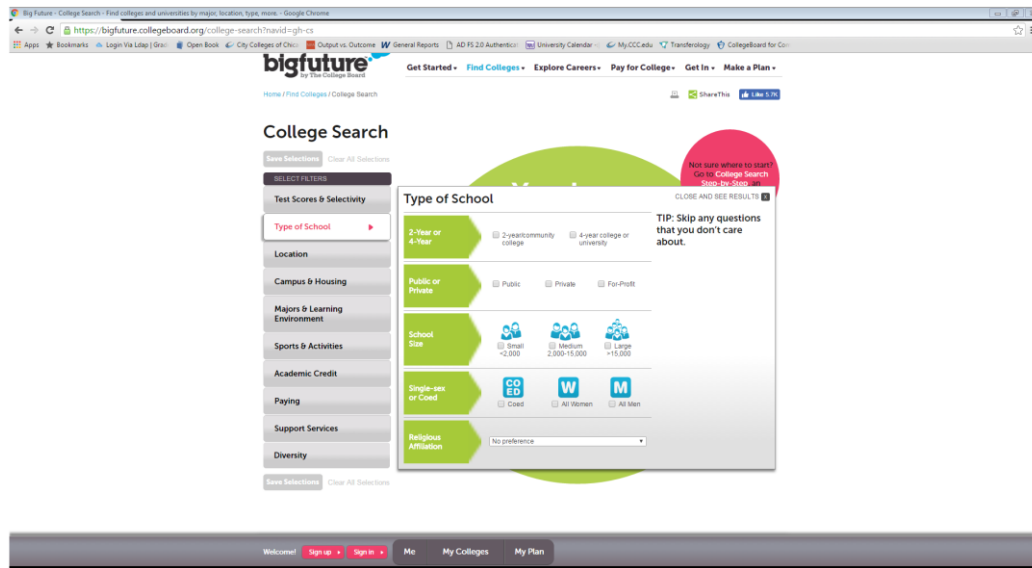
Big Future - College Search - Find colleges and universities by major, location, type, more. - Google Chrome

https://bigfuture.collegeboard.org/college-search?navid=gh-cs

Apps Bookmarks Login Via Ldap | Grad Open Book City Colleges of Chic Output vs. Outcome General Reports AD FS 2.0 Authenticat University Calendar My.CCC.edu Transferology CollegeBoard for Con

bigfuture by The College Board

Get Started ▾ Find Colleges ▾ Explore Careers ▾ Pay for College ▾ Get In ▾ Make a Plan ▾

Home / Find Colleges / College Search

ShareThis Like 5.7K

College Search

Save Selections Clear All Selections

SELECT FILTERS

Test Scores & Selectivity

Type of School

Location

Campus & Housing

Majors & Learning Environment

Sports & Activities

Academic Credit

Paying

Support Services

Diversity

Save Selections Clear All Selections

Not sure where to start? Go to College Search Step-by-Step

Type of School

CLOSE AND SEE RESULTS X

TIP: Skip any questions that you don't care about.

2-Year or 4-Year
2-year/community college
4-year college or university

Public or Private
Public
Private
For-Profit

School Size
Small <2,000
Medium 2,000-15,000
Large >15,000

Single-sex or Coed
CO ED
Coed
W
All Women
M
All Men

Religious Affiliation
No preference

Welcome! Sign up Sign in Me My Colleges My Plan